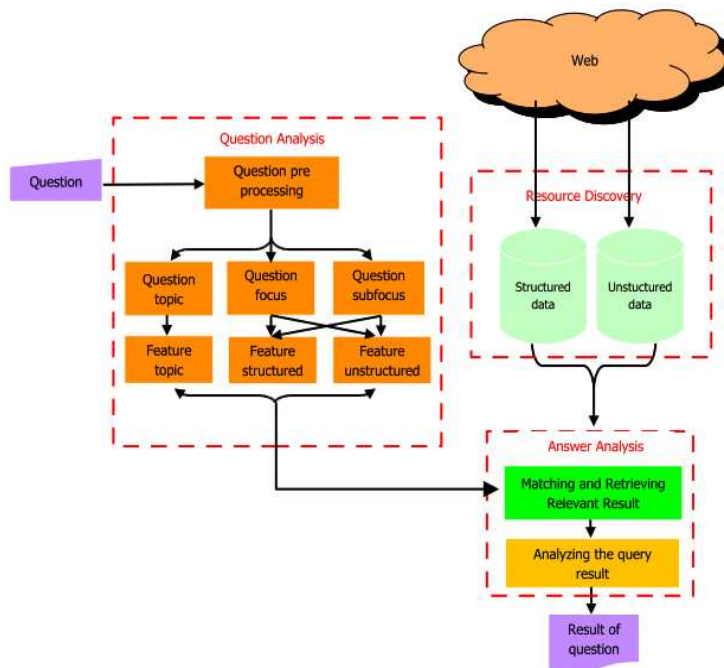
Web

Question Analysis

Question

Question pre processing

Question topic

Question focus

Question subfocus

Feature topic

Feature structured

Feature unstructured

Resource Discovery

Structured data

Unstuctured data

Answer Analysis

Matching and Retrieving Relevant Result

Analyzing the query result

Result of question